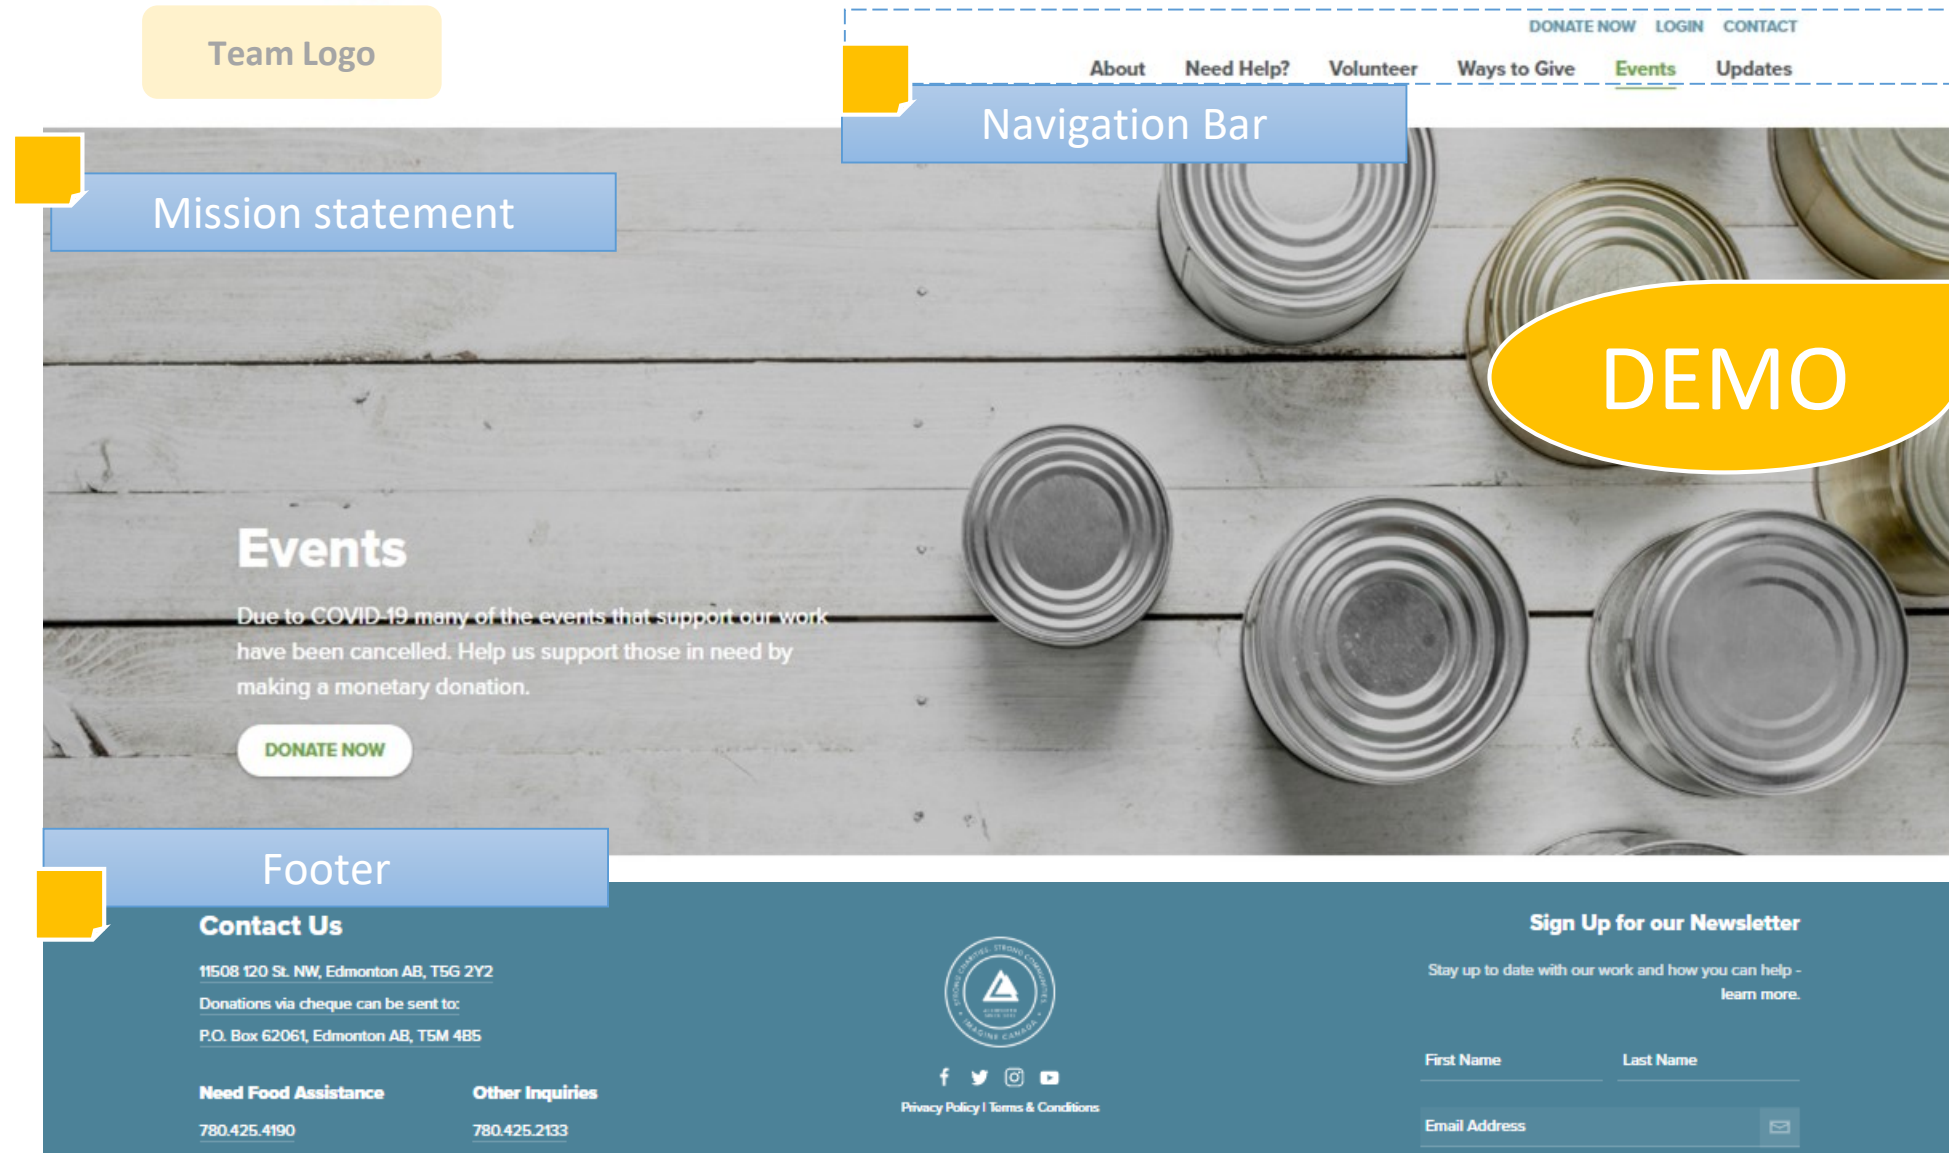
Team Logo

DONATE NOW LOGIN CONTACT

About Need Help? Volunteer Ways to Give Events Updates

Navigation Bar

Mission statement

DEMO

Events

Due to COVID-19 many of the events that support our work have been cancelled. Help us support those in need by making a monetary donation.

DONATE NOW

Footer

Contact Us

11508 120 St. NW, Edmonton AB, T5G 2Y2

Donations via cheque can be sent to:

P.O. Box 62061, Edmonton AB, T5M 4B5

Need Food Assistance

780.425.4190

Other Inquiries

780.425.2133

Privacy Policy | Terms & Conditions

Sign Up for our Newsletter

Stay up to date with our work and how you can help - learn more.

First Name

Last Name

Email Address